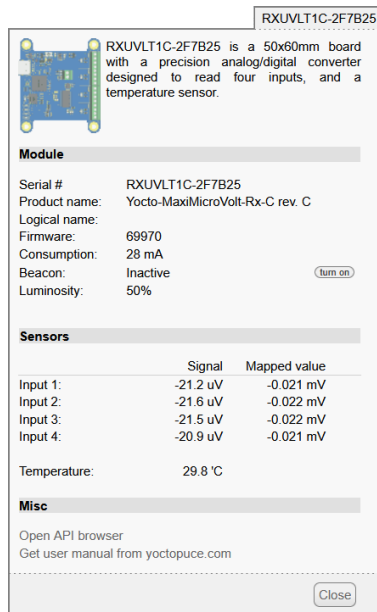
RXUVLT1C-2F7B25

RXUVLT1C-2F7B25 is a 50x60mm board with a precision analog/digital converter designed to read four inputs, and a temperature sensor.

Module

| | |
|---|---|
| Serial # | RXUVLT1C-2F7B25 |
| Product name: | Yocto-MaxiMicroVolt-Rx-C rev. C |
| Logical name: | |
| Firmware: | 69970 |
| Consumption: | 28 mA |
| Beacon: | Inactive turn on |
| Luminosity: | 50% |

Sensors

| | Signal | Mapped value |
|---|---|---|
| Input 1: | -21.2 uV | -0.021 mV |
| Input 2: | -21.6 uV | -0.022 mV |
| Input 3: | -21.5 uV | -0.022 mV |
| Input 4: | -20.9 uV | -0.021 mV |

Temperature: 29.8 'C

Misc

Open API browser
Get user manual from yoctopuce.com

Close